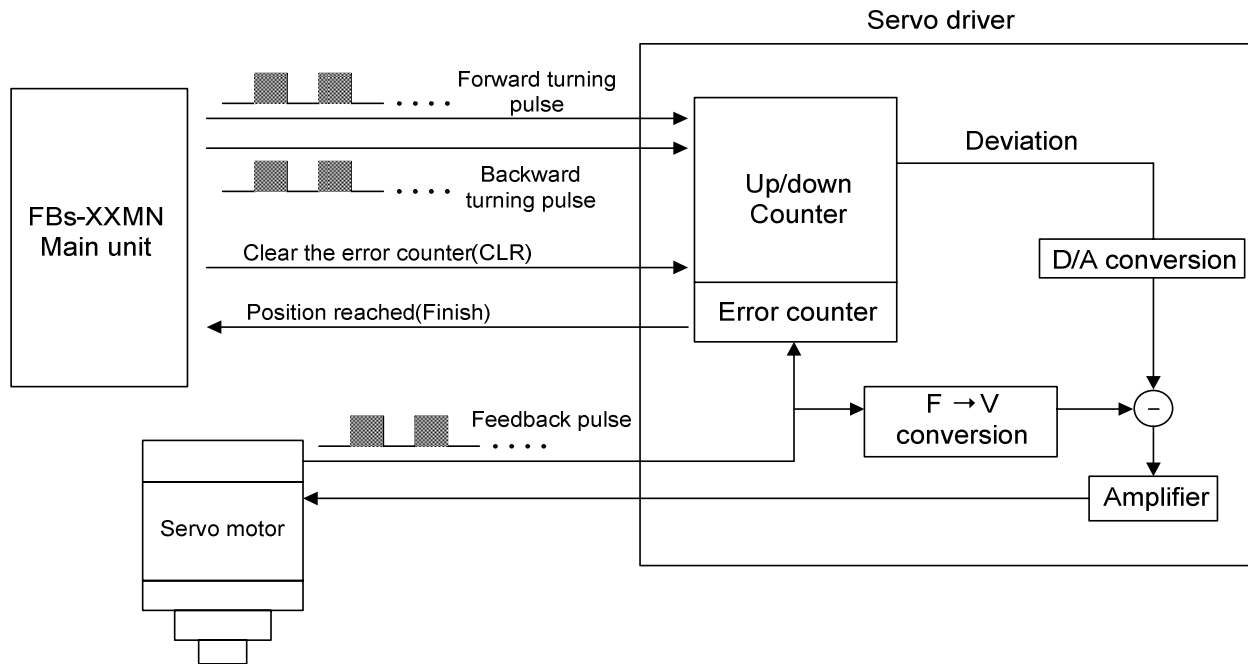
Servo driver

FBs-XXMN
Main unit

Forward turning pulse

Backward turning pulse

Clear the error counter(CLR)

Position reached(Finish)

Up/down
Counter

Error counter

Deviation

D/A conversion

F →V
conversion

−

Amplifier

Feedback pulse

Servo motor